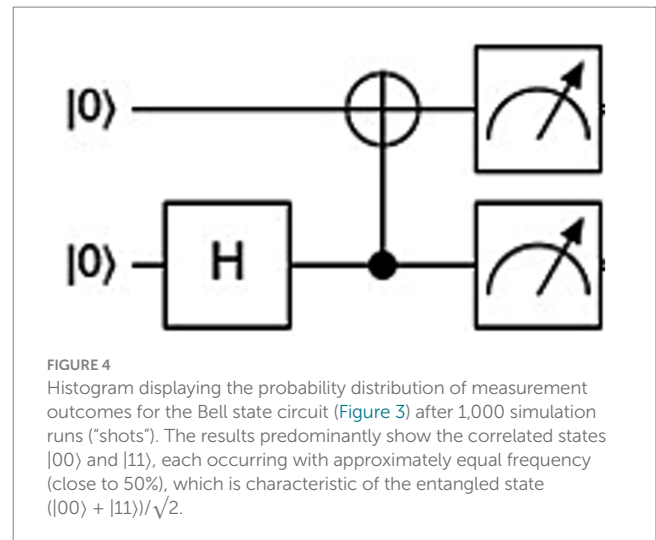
$|0\rangle$

$|0\rangle$

H

FIGURE 4

Histogram displaying the probability distribution of measurement outcomes for the Bell state circuit (Figure 3) after 1,000 simulation runs ("shots"). The results predominantly show the correlated states $|00\rangle$ and $|11\rangle$, each occurring with approximately equal frequency (close to 50%), which is characteristic of the entangled state $(|00\rangle + |11\rangle)/\sqrt{2}$.